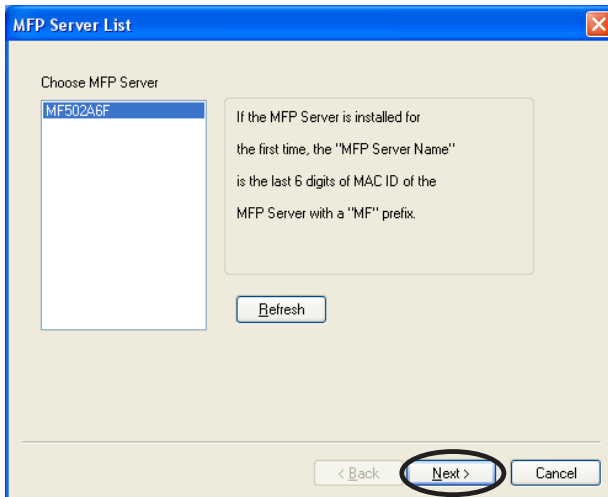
MFP Server List

Choose MFP Server

MF502A6F

If the MFP Server is installed for the first time, the "MFP Server Name" is the last 6 digits of MAC ID of the MFP Server with a "MF" prefix.

Refresh

< Back

Next >

Cancel